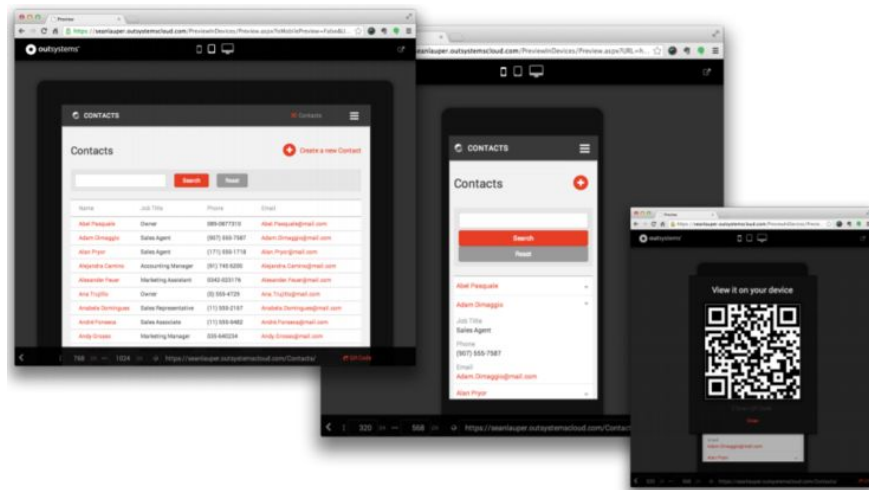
Preview

https://seanlauper.outsystemscloud.com/PreviewInDevices/Preview.aspx?IsMobilePreview=False&U

outsystems

CONTACTS

Contacts

Contacts

Create a new Contact

Search

Reset

| Name | Job Title | Phone | Email |
|---|---|---|---|
| Abel Pasquale | Owner | 089-0877310 | Abel.Pasquale@mail.com |
| Adam Dimaggio | Sales Agent | (907) 555-7587 | Adam.Dimaggio@mail.com |
| Alan Pryor | Sales Agent | (171) 555-1718 | Alan.Pryor@mail.com |
| Alejandra Camino | Accounting Manager | (91) 745 6200 | Alejandra.Camino@mail.com |
| Alexander Feuer | Marketing Assistant | 0342-023176 | Alexander.Feuer@mail.com |
| Ana Trujillo | Owner | (5) 555-4729 | Ana.Trujillo@mail.com |
| Anabela Domingues | Sales Representative | (11) 555-2167 | Anabela.Domingues@mail.com |
| André Fonseca | Sales Associate | (11) 555-9482 | Andre.Fonseca@mail.com |
| Andy Grosso | Marketing Manager | 035-640234 | Andy.Grosso@mail.com |

768 — 1024 https://seanlauper.outsystemscloud.com/Contacts/ QR Code

seanlauper.outsystemscloud.com/PreviewInDevices/Preview.aspx?URL=h...

CONTACTS

Contacts

Search

Reset

Abel Pasquale

Adam Dimaggio

Job Title
Sales Agent

Phone
(907) 555-7587

Email
Adam.Dimaggio@mail.com

Alan Pryor

320 — 568 https://seanlauper.outsystemscloud.com/Contact

Preview

https://seanlauper.outsystemscloud.com/PreviewInDevices/Previe

outsystems

View it on your device

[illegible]

Close

Email
Adam.Dimaggio@mail.com

Alan Pryor

https://seanlauper.outsystemscloud.com/Contacts